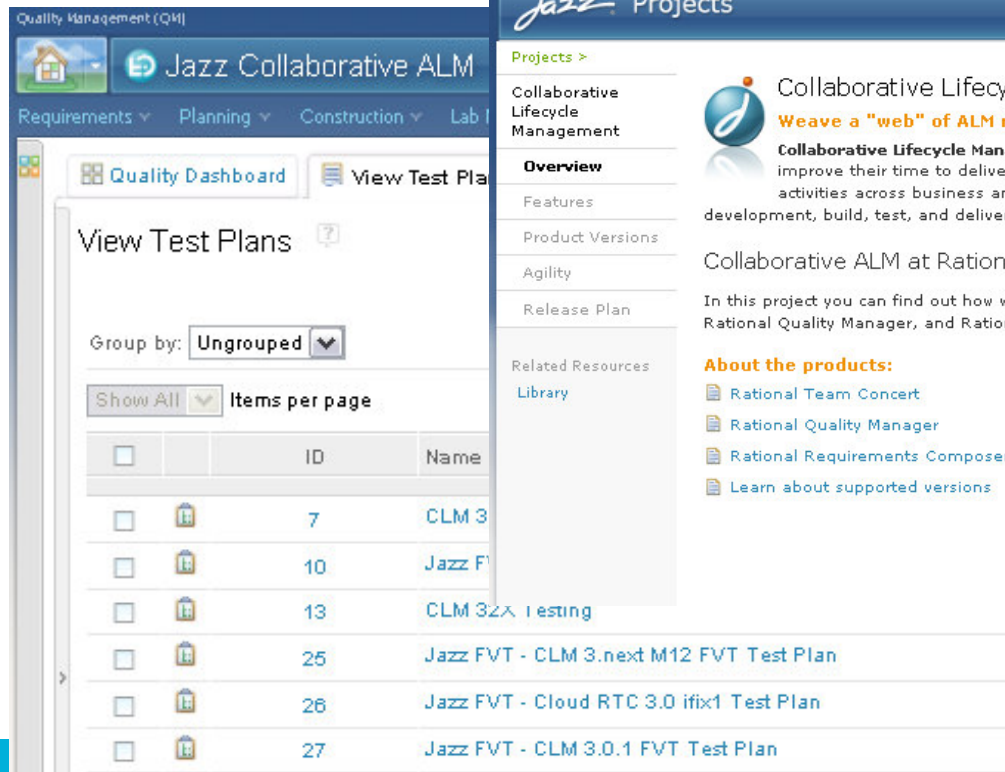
Quality Management (QM)

Jazz Collaborative ALM

Requirements ▾ Planning ▾ Construction ▾ Lab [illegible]

Quality Dashboard

View Test Pla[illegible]

View Test Plans

Group by: Ungrouped

Show All Items per page

| | | ID | Name |
|---|---|---|---|
| | | 7 | CLM 3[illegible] |
| | | 10 | Jazz F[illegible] |
| | | 13 | CLM 32X Testing |
| | | 25 | Jazz FVT - CLM 3.next M12 FVT Test Plan |
| | | 26 | Jazz FVT - Cloud RTC 3.0 ifix1 Test Plan |
| | | 27 | Jazz FVT - CLM 3.0.1 FVT Test Plan |

Jazz Projects

Projects >

Collaborative Lifecycle Management

Overview

Features

Product Versions

Agility

Release Plan

Related Resources

Library

Collaborative Lifecy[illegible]

Weave a "web" of ALM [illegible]

Collaborative Lifecycle Man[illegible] improve their time to delive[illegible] activities across business an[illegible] development, build, test, and delive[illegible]

Collaborative ALM at Ration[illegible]

In this project you can find out how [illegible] Rational Quality Manager, and Ratio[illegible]

About the products:

Rational Team Concert

Rational Quality Manager

Rational Requirements Compose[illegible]

Learn about supported versions